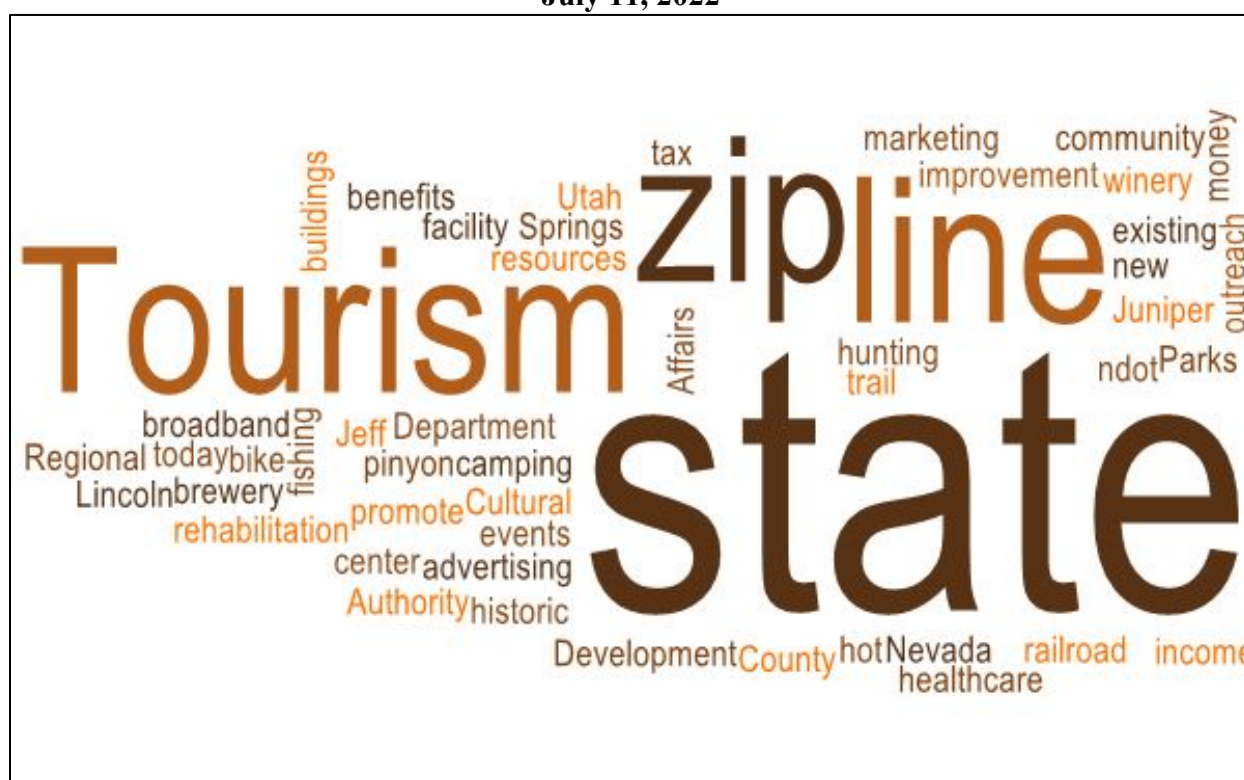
July 11, 2022

buildings benefits Utah facility Springs resources tax zip line marketing community improvement winery money existing new outreach Juniper Tourism Affairs hunting trail ndot Parks broadband Regional today bike fishing Jeff Department pinyon camping Lincoln brewery promote Cultural rehabilitation events center advertising Authority historic state Development County hot Nevada healthcare railroad income